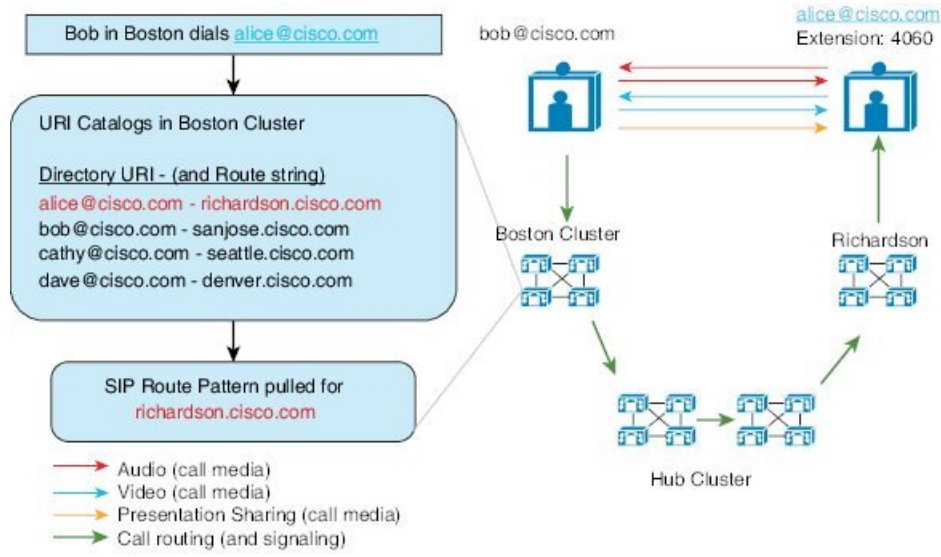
Bob in Boston dials alice@cisco.com

URI Catalogs in Boston Cluster

Directory URI - (and Route string)
alice@cisco.com - richardson.cisco.com
bob@cisco.com - sanjose.cisco.com
cathy@cisco.com - seattle.cisco.com
dave@cisco.com - denver.cisco.com

SIP Route Pattern pulled for richardson.cisco.com

Audio (call media)
Video (call media)
Presentation Sharing (call media)
Call routing (and signaling)

bob@cisco.com

alice@cisco.com
Extension: 4060

Boston Cluster

Richardson

Hub Cluster